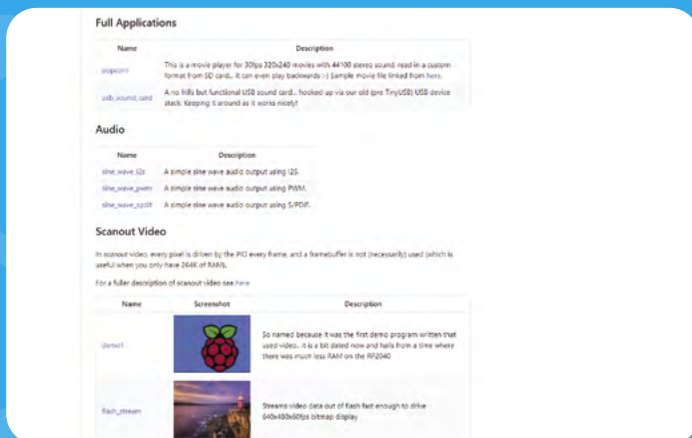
Full Applications

| Name | Description |
|---|---|
| popcorn | This is a movie player for 30fps 320x240 movies with 44100 stereo sound, read in a custom format from SD card... it can even play backwards :-) Sample movie file linked from here. |
| usb_sound_card | A no frills but functional USB sound card... hooked up via our old (pre TinyUSB) USB device stack. Keeping it around as it works nicely! |

Audio

| Name | Description |
|---|---|
| sine_wave_i2s | A simple sine wave audio output using I2S. |
| sine_wave_pwm | A simple sine wave audio output using PWM. |
| sine_wave_spdif | A simple sine wave audio output using S/PDIF. |

Scanout Video

In scanout video, every pixel is driven by the PIO every frame, and a framebuffer is not (necessarily) used (which is useful when you only have 264K of RAM).

For a fuller description of scanout video see here

| Name | Screenshot | Description |
|---|---|---|
| demo1 | | So named because it was the first demo program written that used video... it is a bit dated now and hails from a time where there was much less RAM on the RP2040 |
| flash_stream | | Streams video data out of flash fast enough to drive 640x480x60fps bitmap display |